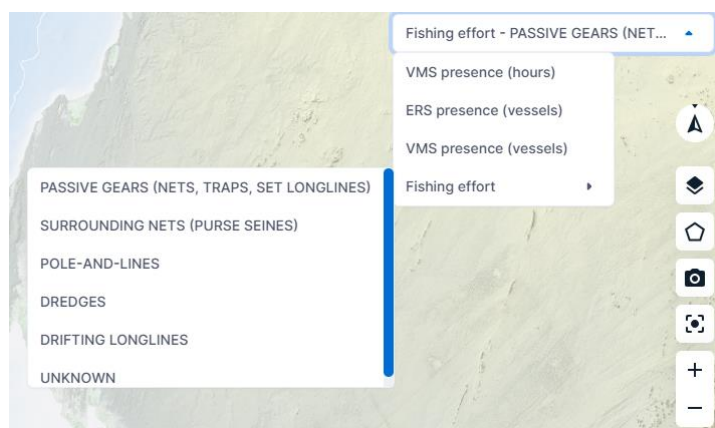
Fishing effort - PASSIVE GEARS (NET...

VMS presence (hours)

ERS presence (vessels)

VMS presence (vessels)

Fishing effort

PASSIVE GEARS (NETS, TRAPS, SET LONGLINES)

SURROUNDING NETS (PURSE SEINES)

POLE-AND-LINES

DREDGES

DRIFTING LONGLINES

UNKNOWN

+

−